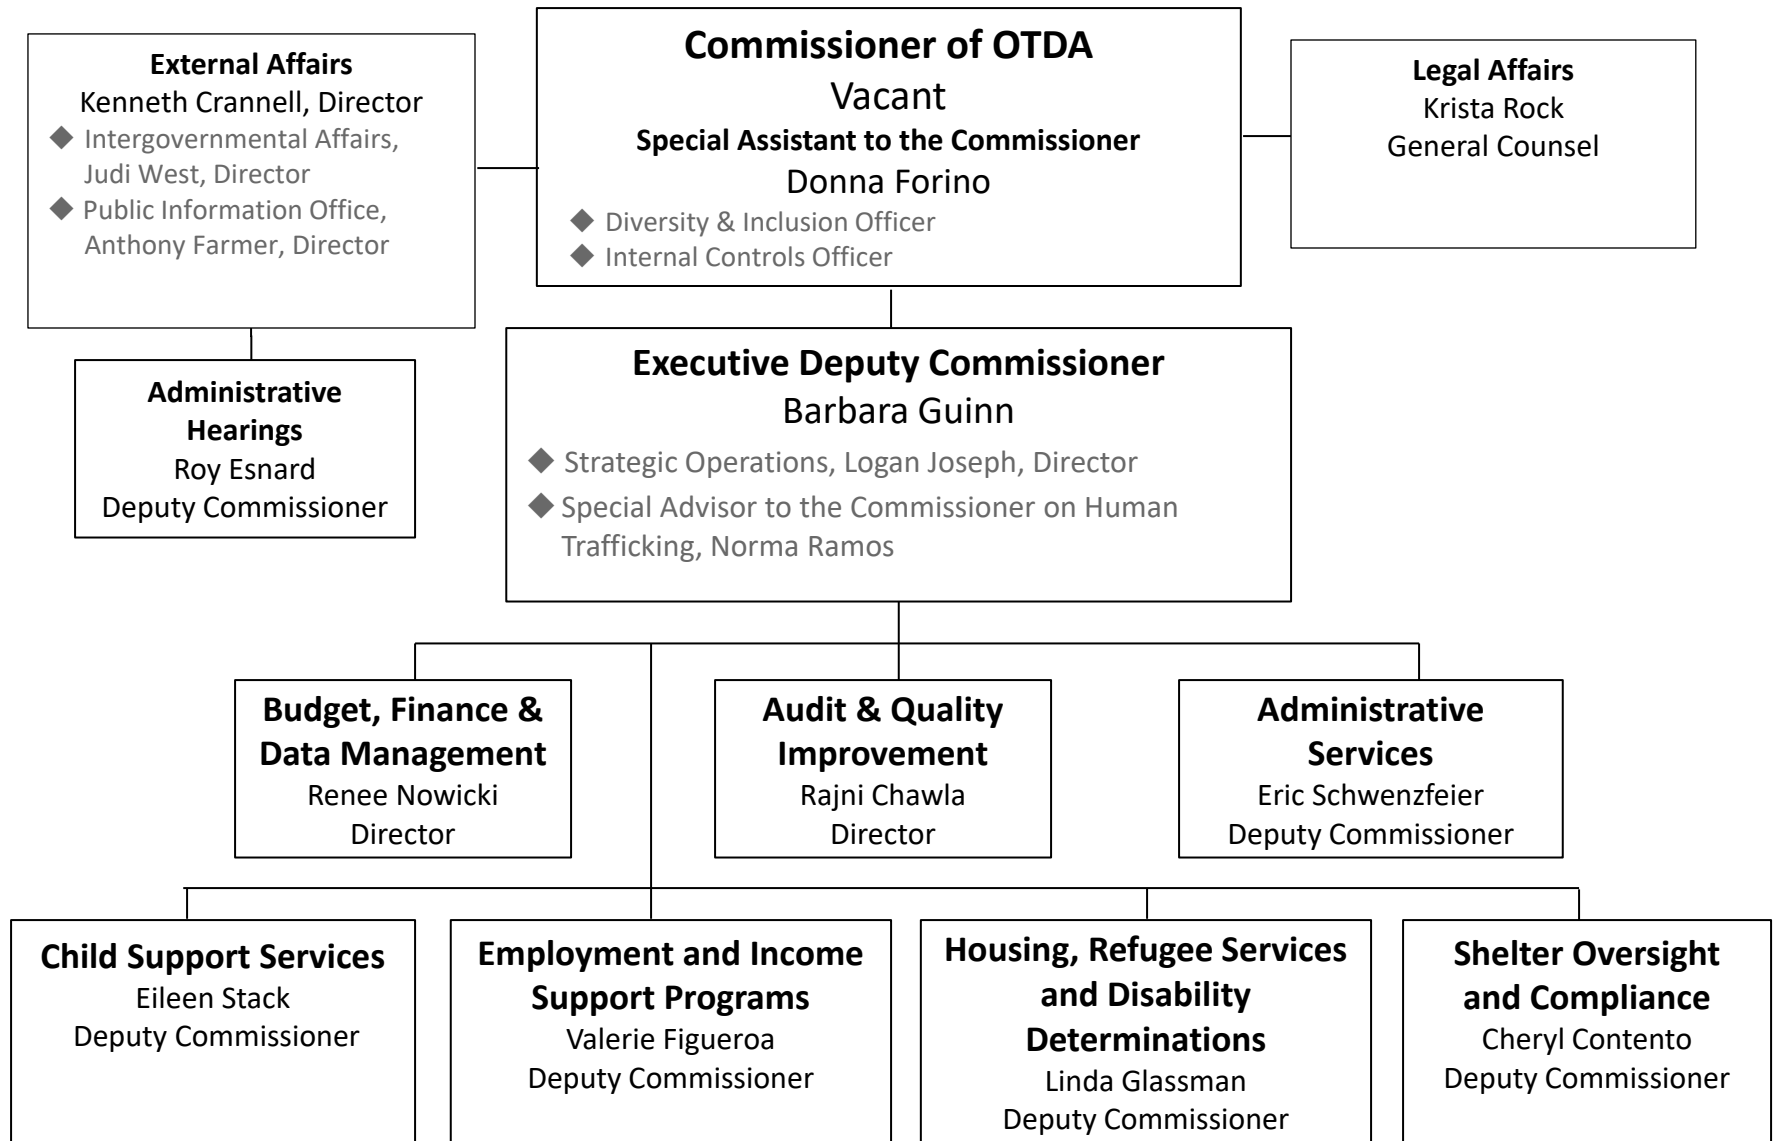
External Affairs
Kenneth Crannell, Director
◆ Intergovernmental Affairs, Judi West, Director
◆ Public Information Office, Anthony Farmer, Director

Commissioner of OTDA
Vacant
Special Assistant to the Commissioner
Donna Forino
◆ Diversity & Inclusion Officer
◆ Internal Controls Officer

Legal Affairs
Krista Rock
General Counsel

Administrative Hearings
Roy Esnard
Deputy Commissioner

Executive Deputy Commissioner
Barbara Guinn
◆ Strategic Operations, Logan Joseph, Director
◆ Special Advisor to the Commissioner on Human Trafficking, Norma Ramos

Budget, Finance & Data Management
Renee Nowicki
Director

Audit & Quality Improvement
Rajni Chawla
Director

Administrative Services
Eric Schwenzfeier
Deputy Commissioner

Child Support Services
Eileen Stack
Deputy Commissioner

Employment and Income Support Programs
Valerie Figueroa
Deputy Commissioner

Housing, Refugee Services and Disability Determinations
Linda Glassman
Deputy Commissioner

Shelter Oversight and Compliance
Cheryl Contento
Deputy Commissioner